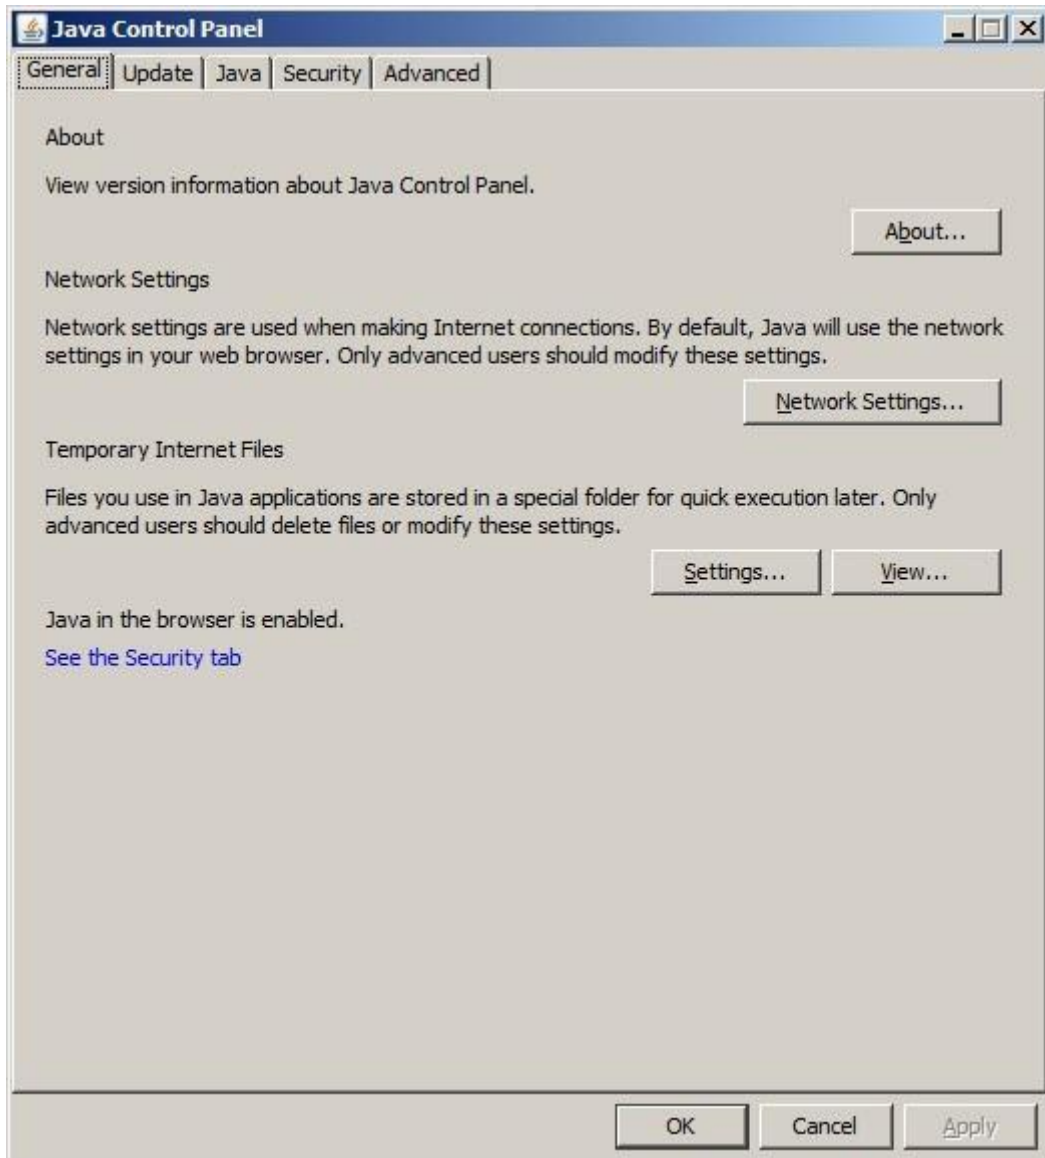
Java Control Panel

General | Update | Java | Security | Advanced

About

View version information about Java Control Panel.

About...

Network Settings

Network settings are used when making Internet connections. By default, Java will use the network settings in your web browser. Only advanced users should modify these settings.

Network Settings...

Temporary Internet Files

Files you use in Java applications are stored in a special folder for quick execution later. Only advanced users should delete files or modify these settings.

Settings... View...

Java in the browser is enabled.

See the Security tab

OK Cancel Apply